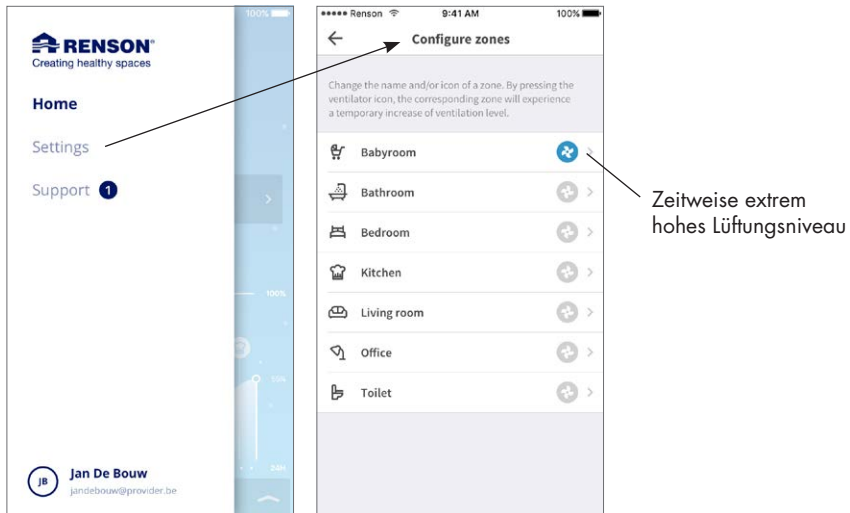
RENSON
Creating healthy spaces

Home

Settings

Support 1

JB Jan De Bouw
jandebouw@provider.be

100%

100%

15%

24H

••••• Renson 9:41 AM 100%

Configure zones

Change the name and/or icon of a zone. By pressing the ventilator icon, the corresponding zone will experience a temporary increase of ventilation level.

Babyroom

Bathroom

Bedroom

Kitchen

Living room

Office

Toilet

Zeitweise extrem hohes Lüftungsniveau